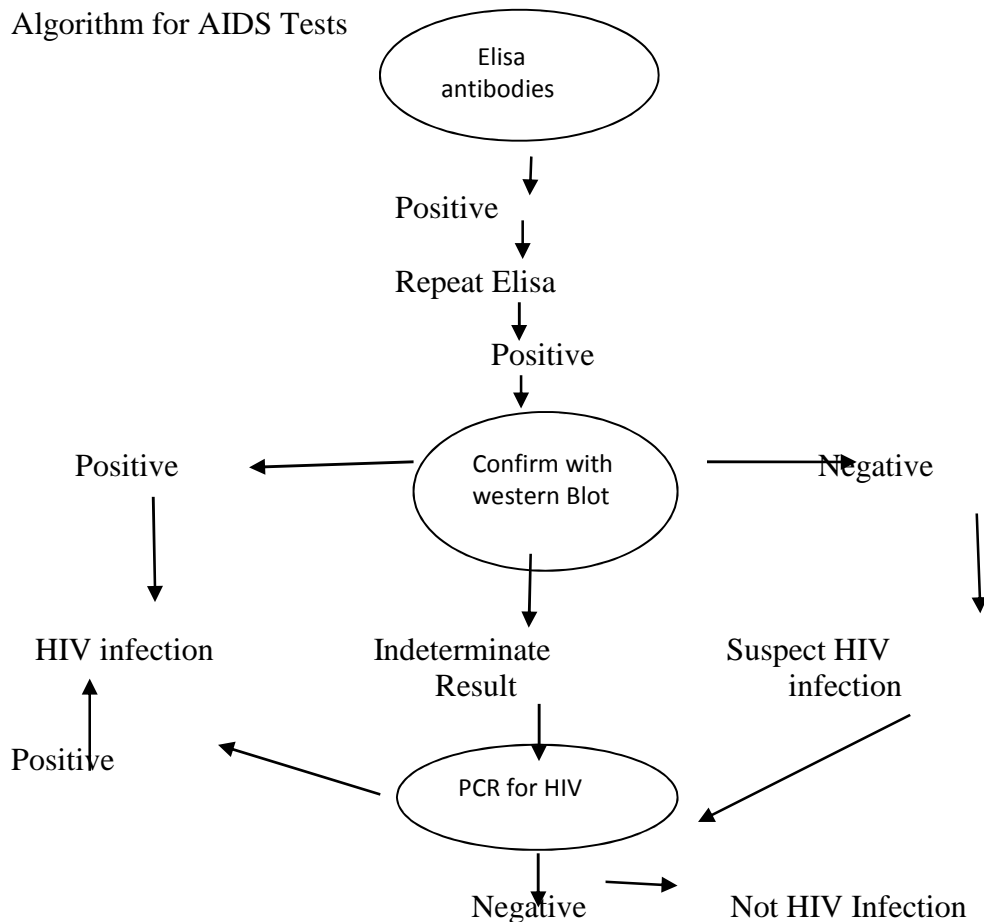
Algorithm for AIDS Tests

Elisa antibodies

Positive

Repeat Elisa

Positive

Positive

Confirm with western Blot

Negative

HIV infection

Indeterminate Result

Suspect HIV infection

Positive

PCR for HIV

Negative

Not HIV Infection